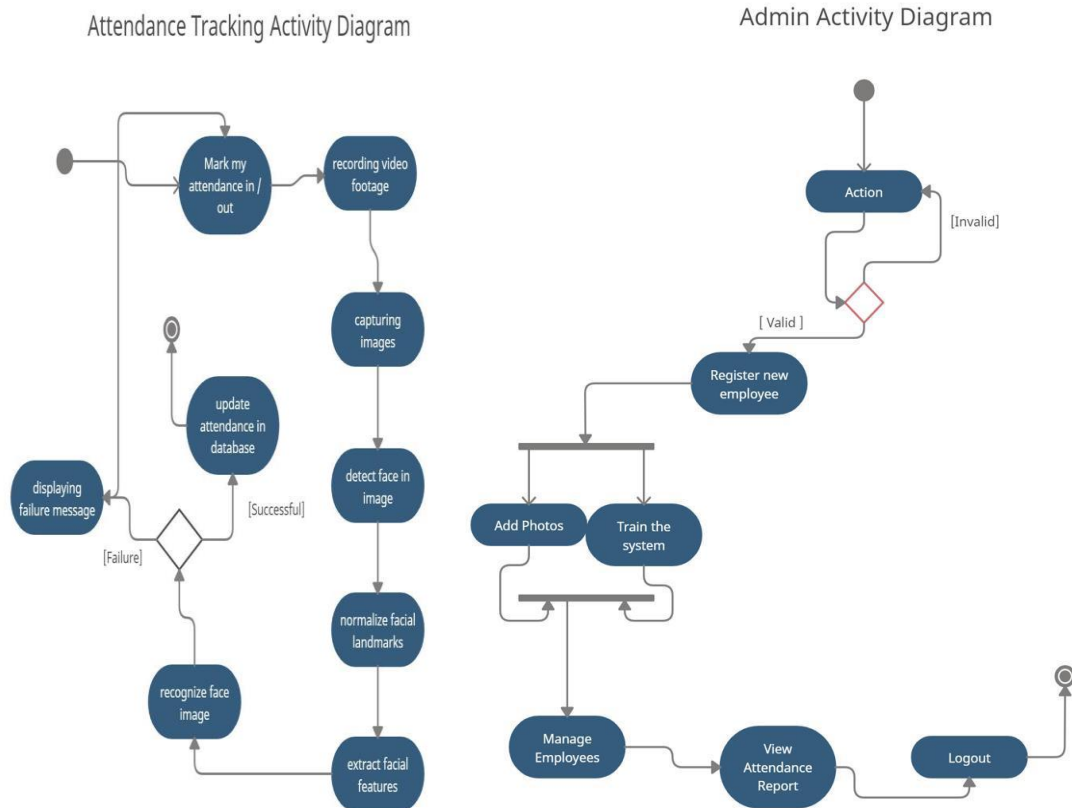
Attendance Tracking Activity Diagram

Mark my attendance in / out

recording video footage

capturing images

detect face in image

normalize facial landmarks

extract facial features

recognize face image

update attendance in database

displaying failure message

[Successful]

[Failure]

Admin Activity Diagram

Action

[Invalid]

[ Valid ]

Register new employee

Add Photos

Train the system

Manage Employees

View Attendance Report

Logout